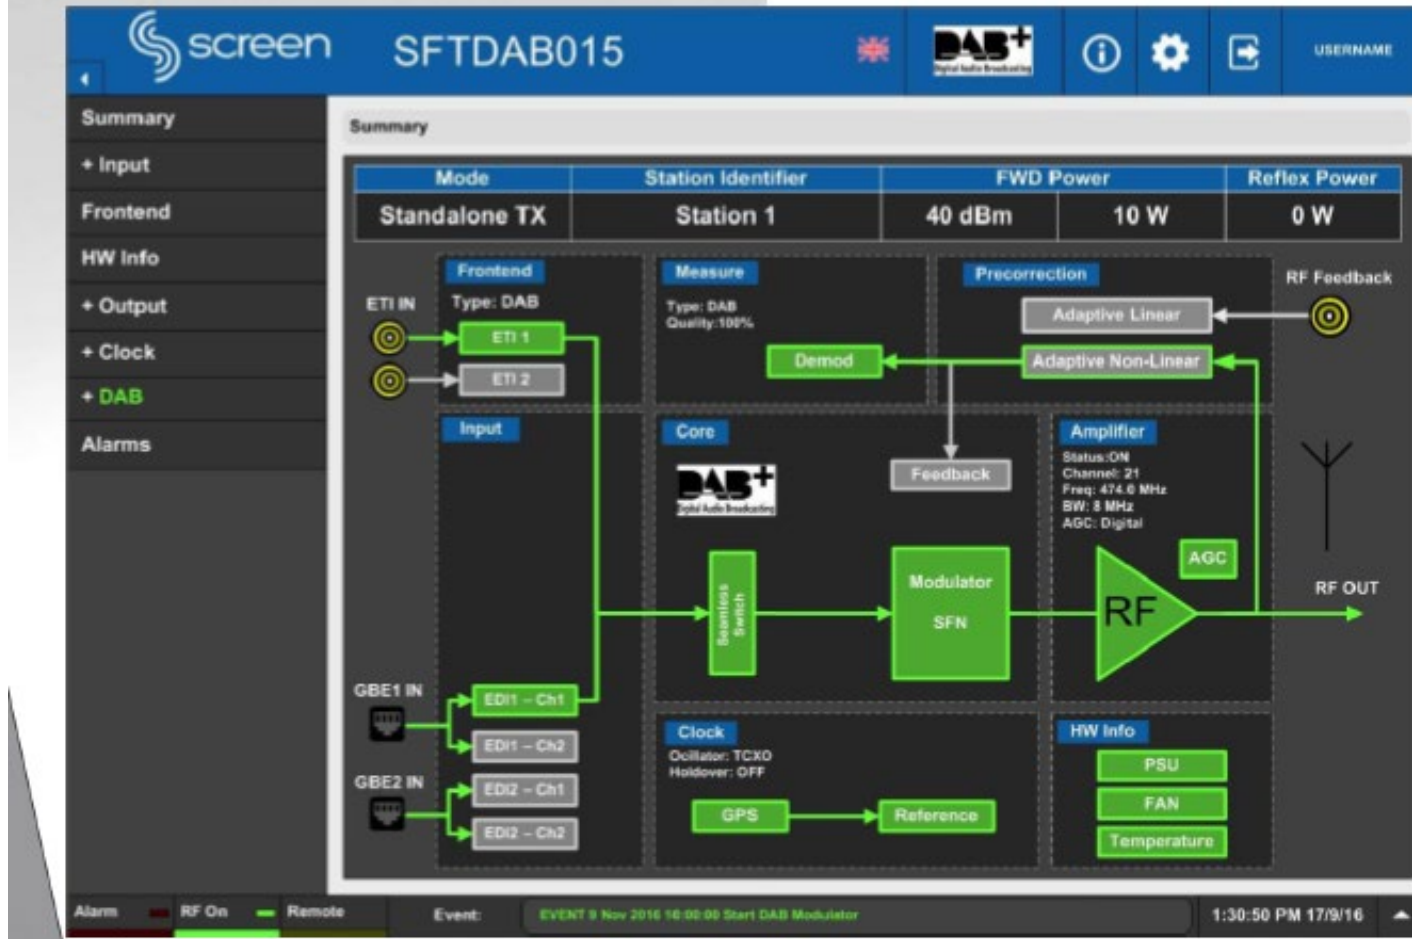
screen SFTDAB015

DAB+ Digital Audio Broadcasting

USERNAME

Summary
+ Input
Frontend
HW Info
+ Output
+ Clock
+ DAB
Alarms

Summary

| Mode | Station Identifier | FWD Power | | Reflex Power |
|---|---|---|---|---|
| Standalone TX | Station 1 | 40 dBm | 10 W | 0 W |

ETI IN
Frontend
Type: DAB
ETI 1
ETI 2

Measure
Type: DAB
Quality:100%
Demod

Precorrection
Adaptive Linear
Adaptive Non-Linear

RF Feedback

Input
Core
DAB+ Digital Audio Broadcasting
Feedback
Seamless Switch
Modulator
SFN

Amplifier
Status:ON
Channel: 21
Freq: 474.0 MHz
BW: 8 MHz
AGC: Digital
AGC
RF
RF OUT

GBE1 IN
EDI1 – Ch1
EDI1 – Ch2
GBE2 IN
EDI2 – Ch1
EDI2 – Ch2

Clock
Ocillator: TCXO
Holdover: OFF
GPS
Reference

HW Info
PSU
FAN
Temperature

Alarm RF On Remote Event: EVENT 9 Nov 2016 16:00:00 Start DAB Modulator 1:30:50 PM 17/9/16